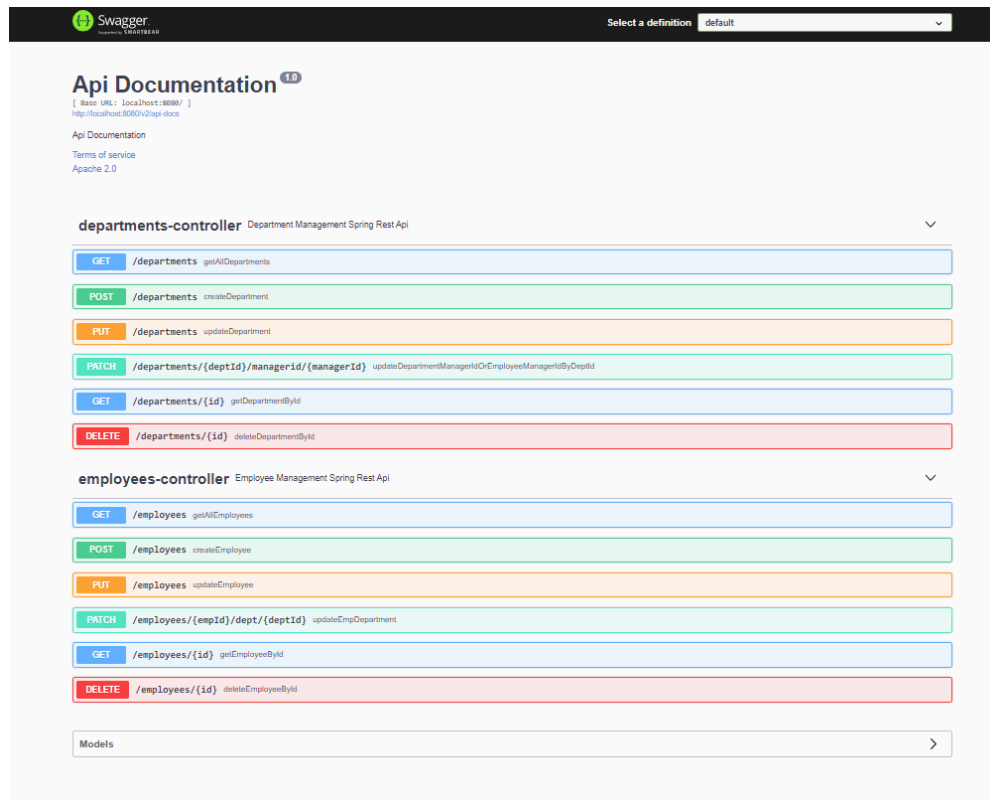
Swagger
Supported by SMARTBEAR

Select a definition default

Api Documentation 1.0
[ Base URL: localhost:8080/ ]
http://localhost:8080/v2/api-docs

Api Documentation

Terms of service
Apache 2.0

departments-controller Department Management Spring Rest Api

GET /departments getAllDepartments

POST /departments createDepartment

PUT /departments updateDepartment

PATCH /departments/{deptId}/managerid/{managerId} updateDepartmentManagerIdOrEmployeeManagerIdByDeptId

GET /departments/{id} getDepartmentById

DELETE /departments/{id} deleteDepartmentById

employees-controller Employee Management Spring Rest Api

GET /employees getAllEmployees

POST /employees createEmployee

PUT /employees updateEmployee

PATCH /employees/{empId}/dept/{deptId} updateEmpDepartment

GET /employees/{id} getEmployeeById

DELETE /employees/{id} deleteEmployeeById

Models